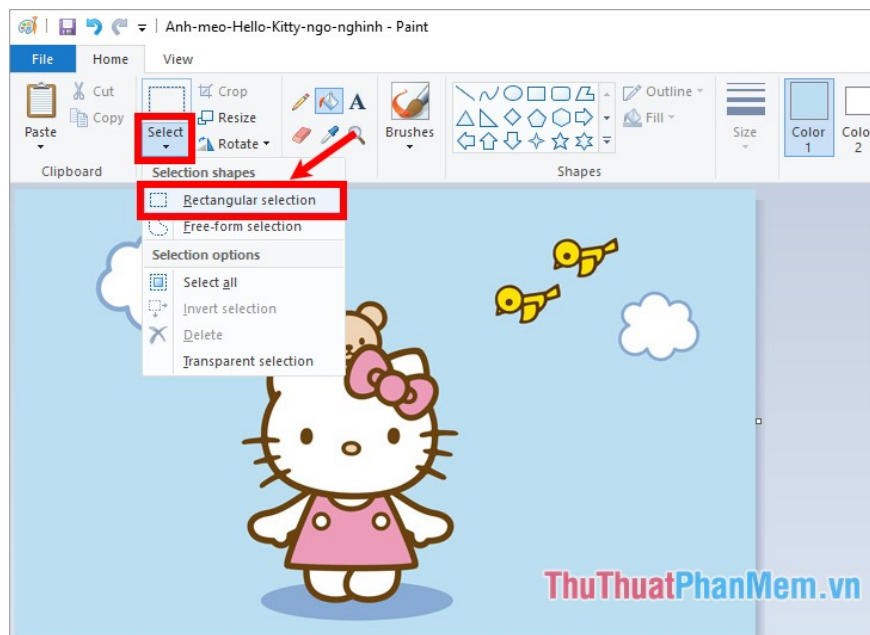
Anh-meo-Hello-Kitty-ngo-nghinh - Paint

File Home View

Paste
Cut
Copy
Clipboard

Select
Crop
Resize
Rotate

Brushes

Shapes

Outline
Fill

Size

Color 1

Colo 2

Selection shapes
Rectangular selection
Free-form selection
Selection options
Select all
Invert selection
Delete
Transparent selection

ThuThuatPhanMem.vn